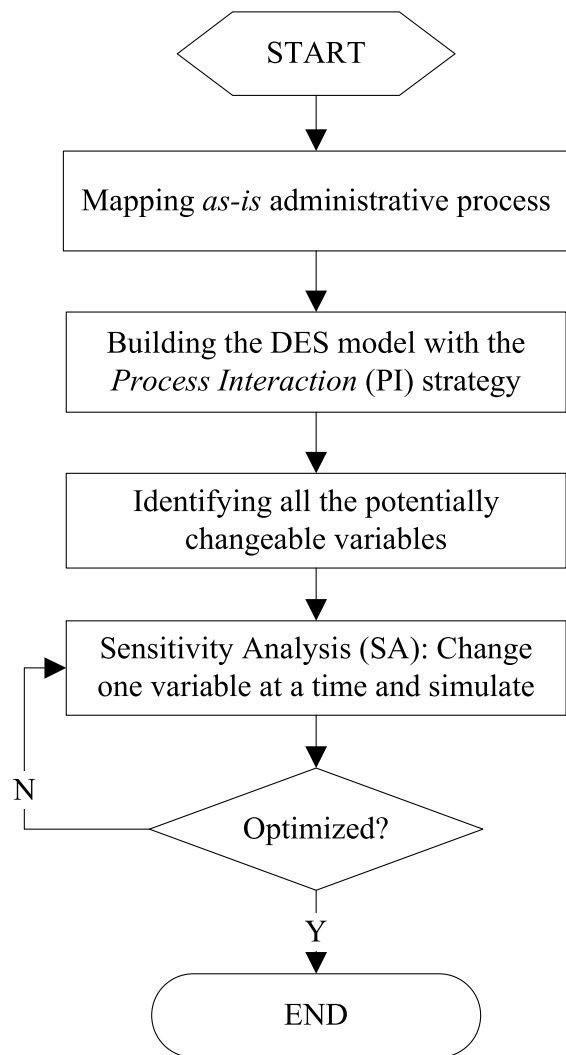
START

Mapping *as-is* administrative process

Building the DES model with the *Process Interaction* (PI) strategy

Identifying all the potentially changeable variables

Sensitivity Analysis (SA): Change one variable at a time and simulate

N

Optimized?

Y

END